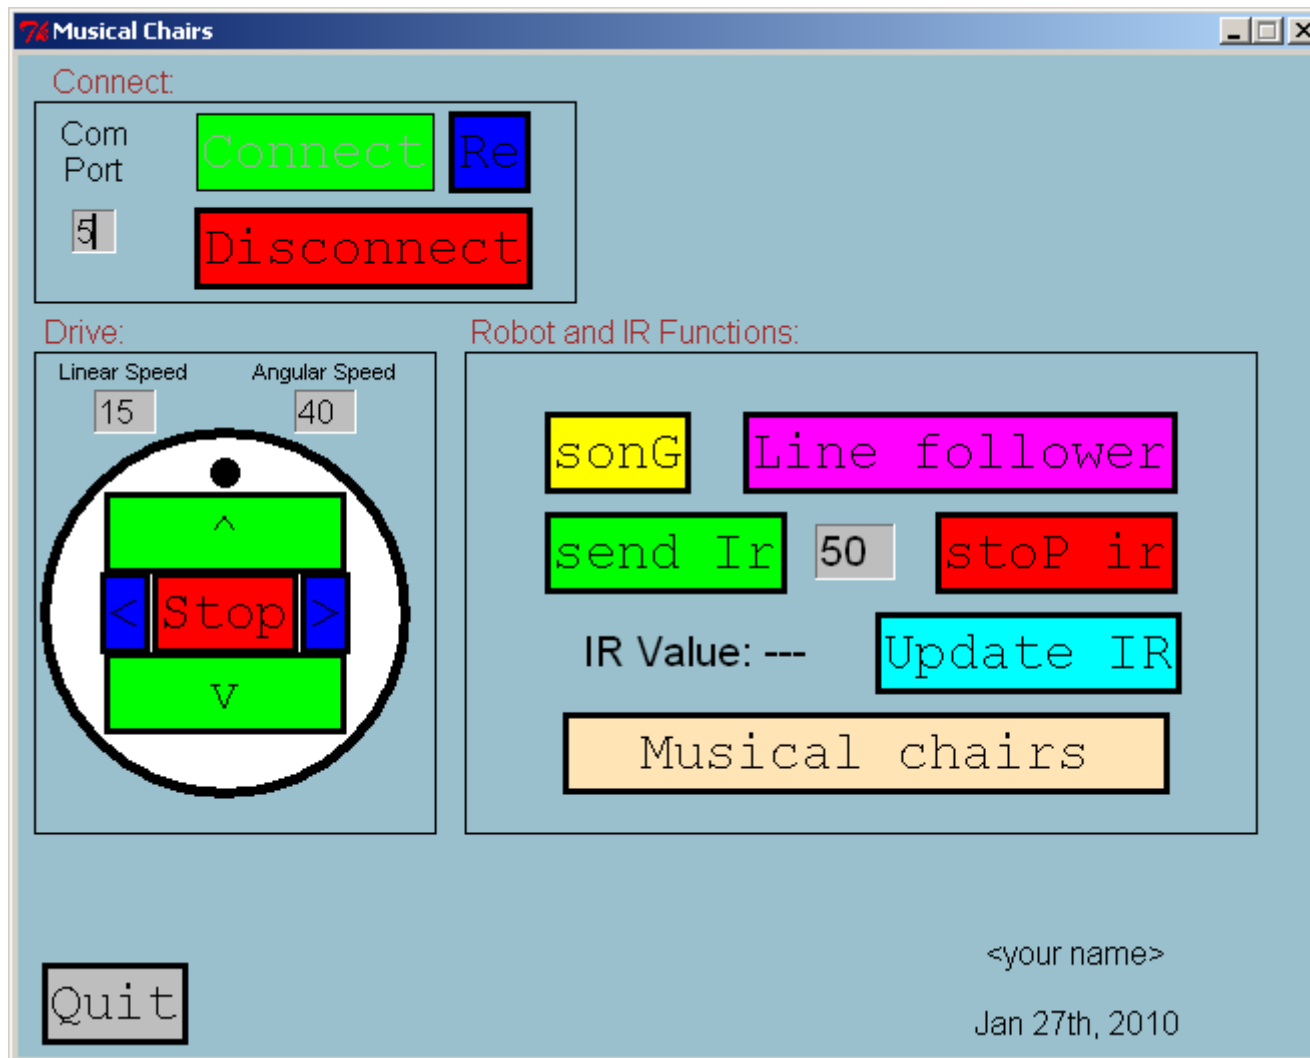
Musical Chairs

Connect:

Com Port

5

Connect

Re

Disconnect

Drive:

Linear Speed

Angular Speed

15

40

^

<

Stop

>

v

Robot and IR Functions:

sonG

Line follower

send Ir

50

stoP ir

IR Value: ---

Update IR

Musical chairs

<your name>

Jan 27th, 2010

Quit